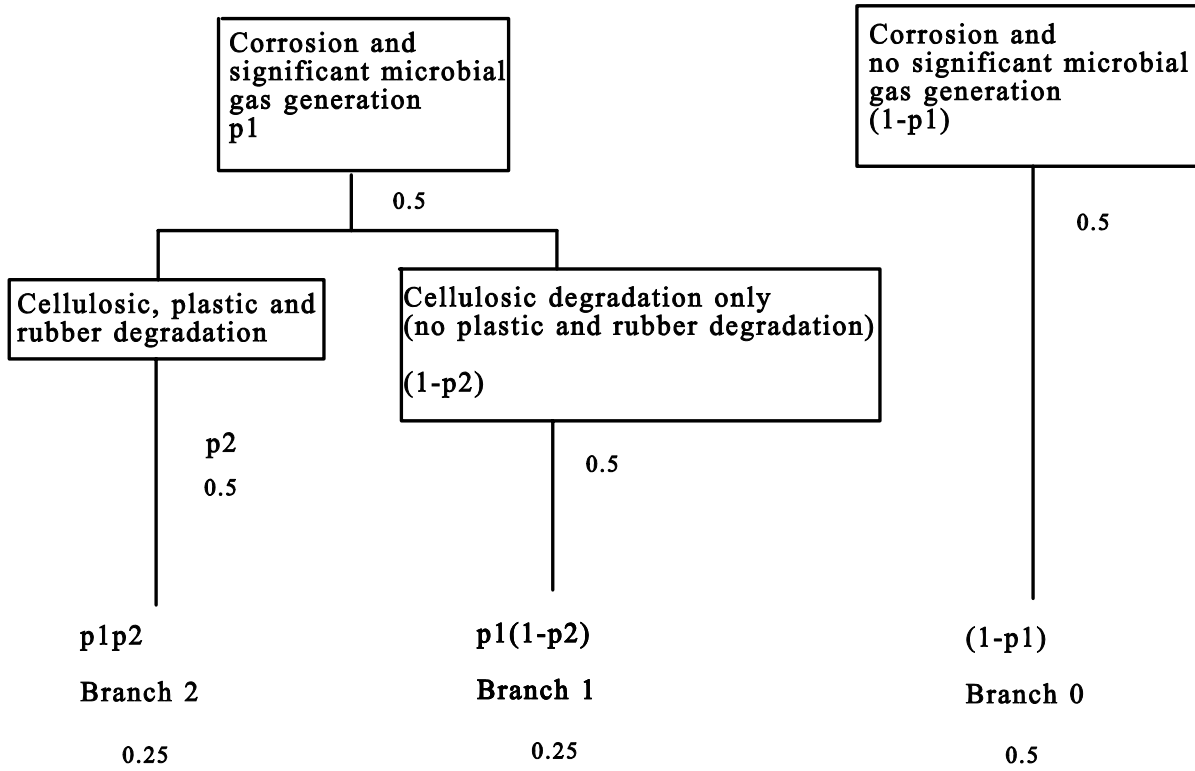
Corrosion and significant microbial gas generation p1

Corrosion and no significant microbial gas generation (1-p1)

0.5

0.5

Cellulosic, plastic and rubber degradation

Cellulosic degradation only (no plastic and rubber degradation)

(1-p2)

p2

0.5

0.5

p1p2

Branch 2

0.25

p1(1-p2)

Branch 1

0.25

(1-p1)

Branch 0

0.5